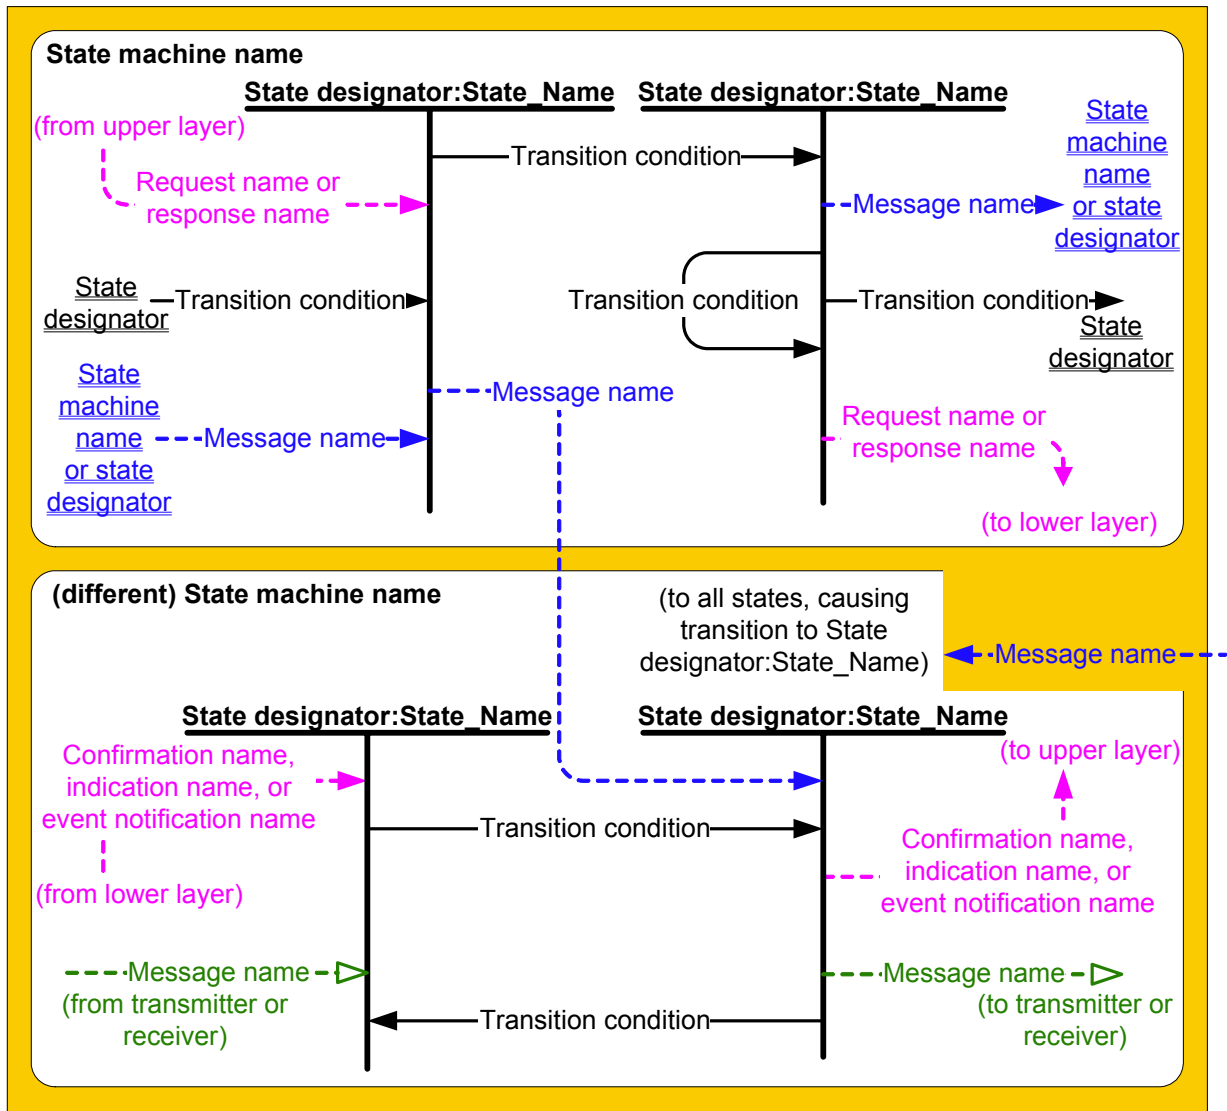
State machine name

State designator:State_Name

State designator:State_Name

(from upper layer)

Request name or response name

Transition condition

Message name

State machine name or state designator

State designator

Transition condition

Transition condition

Transition condition

State designator

Message name

State machine name or state designator

Message name

Request name or response name

(to lower layer)

(different) State machine name

(to all states, causing transition to State designator:State_Name)

Message name

State designator:State_Name

State designator:State_Name

Confirmation name, indication name, or event notification name

(to upper layer)

Transition condition

(from lower layer)

Confirmation name, indication name, or event notification name

Message name

(from transmitter or receiver)

Message name

(to transmitter or receiver)

Transition condition